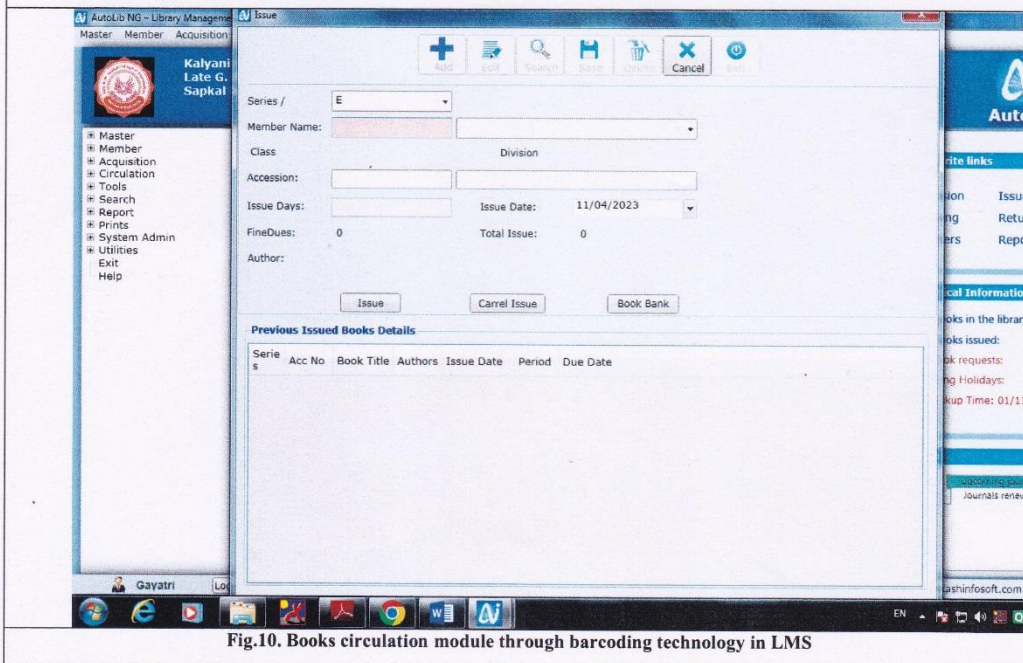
AutoLib NG - Library Manageme

Master Member Acquisition

Kalyani
Late G.
Sapkal

Master
Member
Acquisition
Circulation
Tools
Search
Report
Prints
System Admin
Utilities
Exit
Help

Gayatri

Lo

Issue

Add Edit Search Save Delete Cancel Exit

Series / E

Member Name:

Class

Division

Accession:

Issue Days:

Issue Date: 11/04/2023

FineDues: 0

Total Issue: 0

Author:

Issue

Carrel Issue

Book Bank

Previous Issued Books Details

| Series | Acc No | Book Title | Authors | Issue Date | Period | Due Date |
|---|---|---|---|---|---|---|

Aut

rite links

sion Issu
ng Retu
ers Repo

cal Informatio

oks in the librar
oks issued:
k requests:
ng Holidays:
kup Time: 01/1

Upcoming Jou
Journals renew

ashinfosoft.com

EN

Fig.10. Books circulation module through barcoding technology in LMS